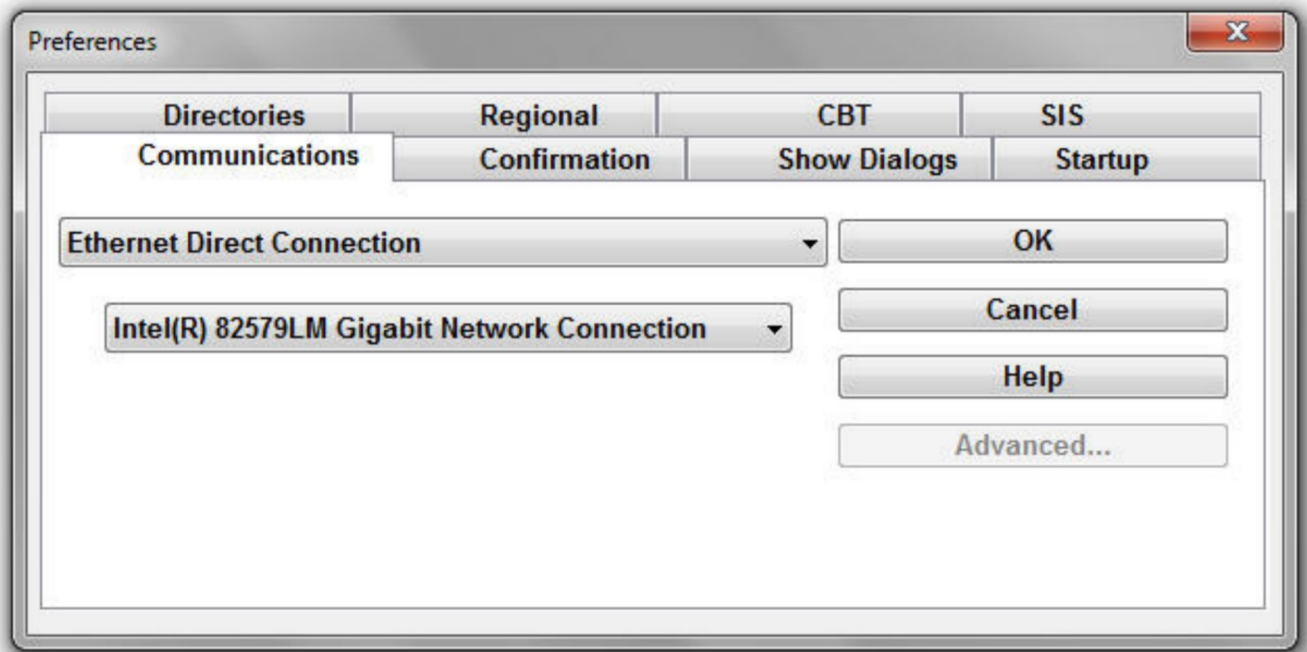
Preferences

X

Directories | Regional | CBT | SIS

Communications | Confirmation | Show Dialogs | Startup

Ethernet Direct Connection

Intel(R) 82579LM Gigabit Network Connection

OK

Cancel

Help

Advanced...